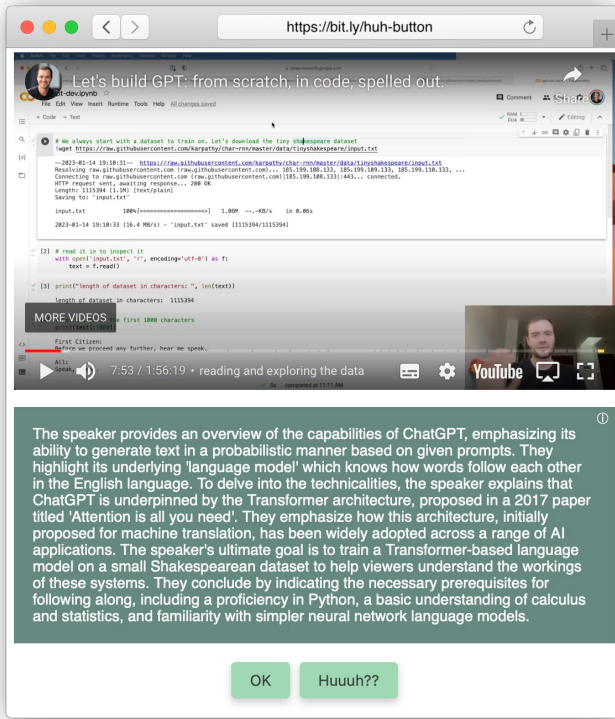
https://bit.ly/huh-button

Let's build GPT: from scratch, in code, spelled out.

gpt-dev.ipynb

File Edit View Insert Runtime Tools Help All changes saved

+ Code + Text

Comment Share

Editing

# We always start with a dataset to train on. Let's download the tiny shakespeare dataset
!wget https://raw.githubusercontent.com/karpathy/char-rnn/master/data/tinyshakespeare/input.txt

--2023-01-14 19:10:31-- https://raw.githubusercontent.com/karpathy/char-rnn/master/data/tinyshakespeare/input.txt
Resolving raw.githubusercontent.com (raw.githubusercontent.com)... 185.199.108.133, 185.199.109.133, 185.199.110.133, ...
Connecting to raw.githubusercontent.com (raw.githubusercontent.com)|185.199.108.133|:443... connected.
HTTP request sent, awaiting response... 200 OK
Length: 1115394 (1.1M) [text/plain]
Saving to: 'input.txt'

input.txt 100%[===================>] 1.06M --.-KB/s in 0.06s

2023-01-14 19:10:33 (16.4 MB/s) - 'input.txt' saved [1115394/1115394]

[2] # read it in to inspect it
with open('input.txt', 'r', encoding='utf-8') as f:
text = f.read()

[3] print("length of dataset in characters: ", len(text))

length of dataset in characters: 1115394

MORE VIDEOS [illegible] the first 1000 characters
print(text[:1000])

First Citizen:
Before we proceed any further, hear me speak.

All:
Speak,

7:53 / 1:56:19 • reading and exploring the data

YouTube

The speaker provides an overview of the capabilities of ChatGPT, emphasizing its ability to generate text in a probabilistic manner based on given prompts. They highlight its underlying 'language model' which knows how words follow each other in the English language. To delve into the technicalities, the speaker explains that ChatGPT is underpinned by the Transformer architecture, proposed in a 2017 paper titled 'Attention is all you need'. They emphasize how this architecture, initially proposed for machine translation, has been widely adopted across a range of AI applications. The speaker's ultimate goal is to train a Transformer-based language model on a small Shakespearean dataset to help viewers understand the workings of these systems. They conclude by indicating the necessary prerequisites for following along, including a proficiency in Python, a basic understanding of calculus and statistics, and familiarity with simpler neural network language models.

OK Huuuh??